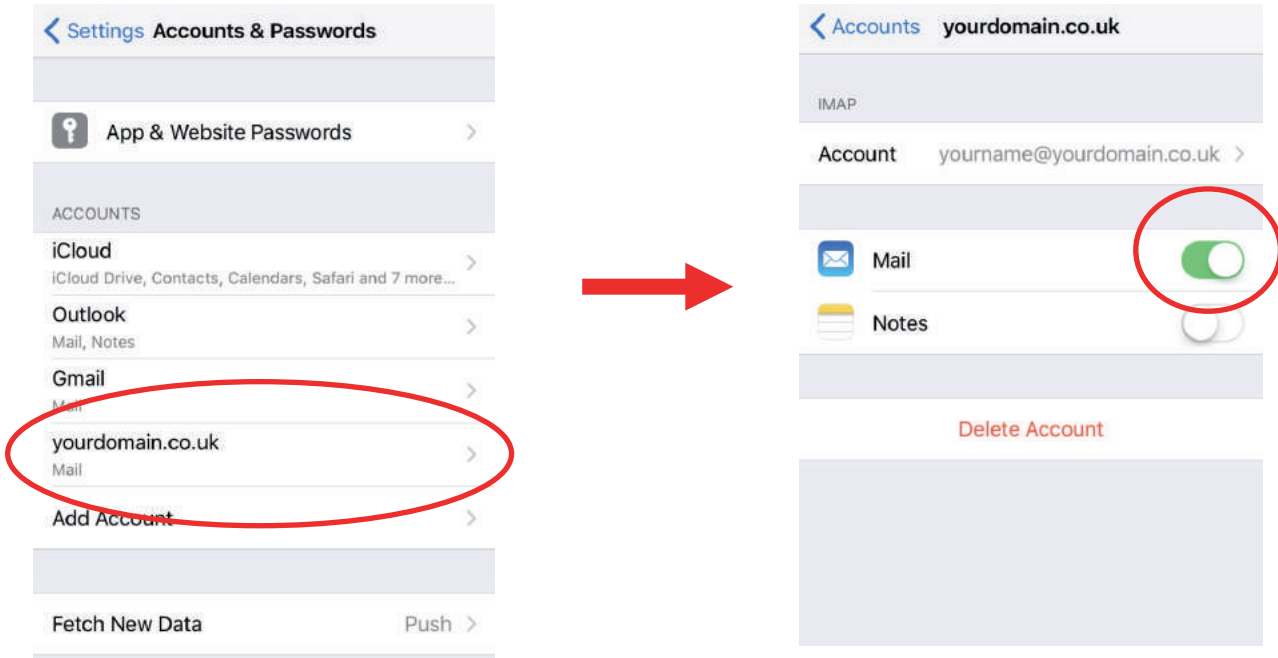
< Settings Accounts & Passwords

App & Website Passwords >

ACCOUNTS

iCloud
iCloud Drive, Contacts, Calendars, Safari and 7 more... >

Outlook
Mail, Notes >

Gmail
Mail >

yourdomain.co.uk
Mail >

Add Account >

Fetch New Data Push >

< Accounts yourdomain.co.uk

IMAP

Account yourname@yourdomain.co.uk >

Mail

Notes

Delete Account